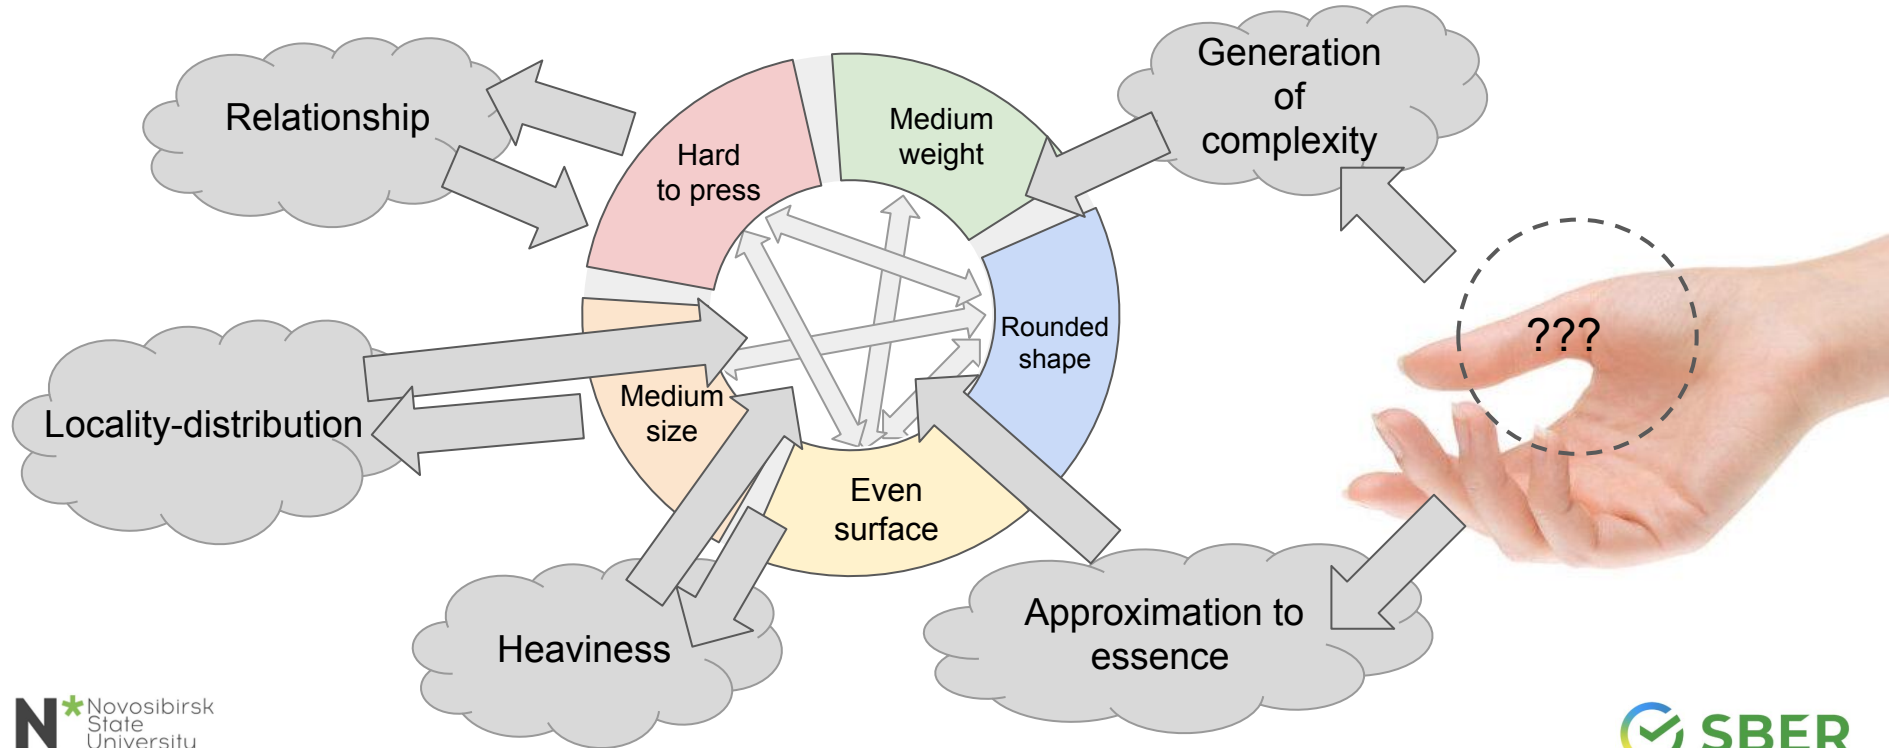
Relationship

Generation of complexity

Hard to press

Medium weight

Rounded shape

Medium size

Even surface

Locality-distribution

???

Heaviness

Approximation to essence

N Novosibirsk State University

SBER